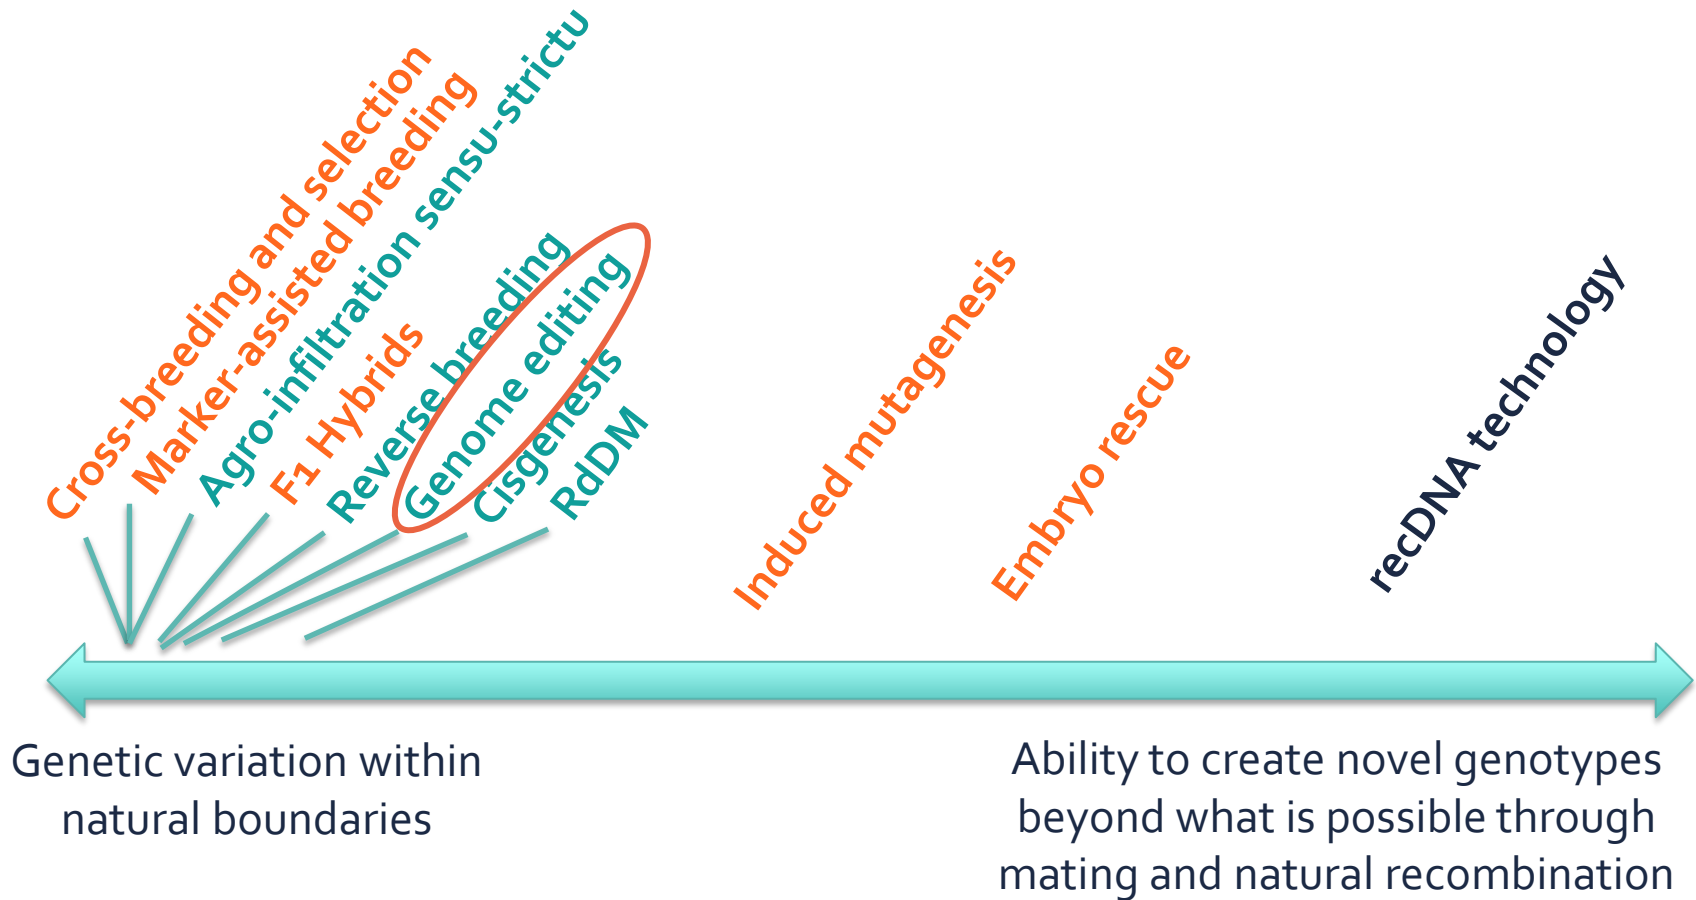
Cross-breeding and selection
Marker-assisted breeding
Agro-infiltration sensu-strictu
F1 Hybrids
Reverse breeding
Genome editing
Cisgenesis
RdDM
Induced mutagenesis
Embryo rescue
recDNA technology

Genetic variation within natural boundaries

Ability to create novel genotypes beyond what is possible through mating and natural recombination